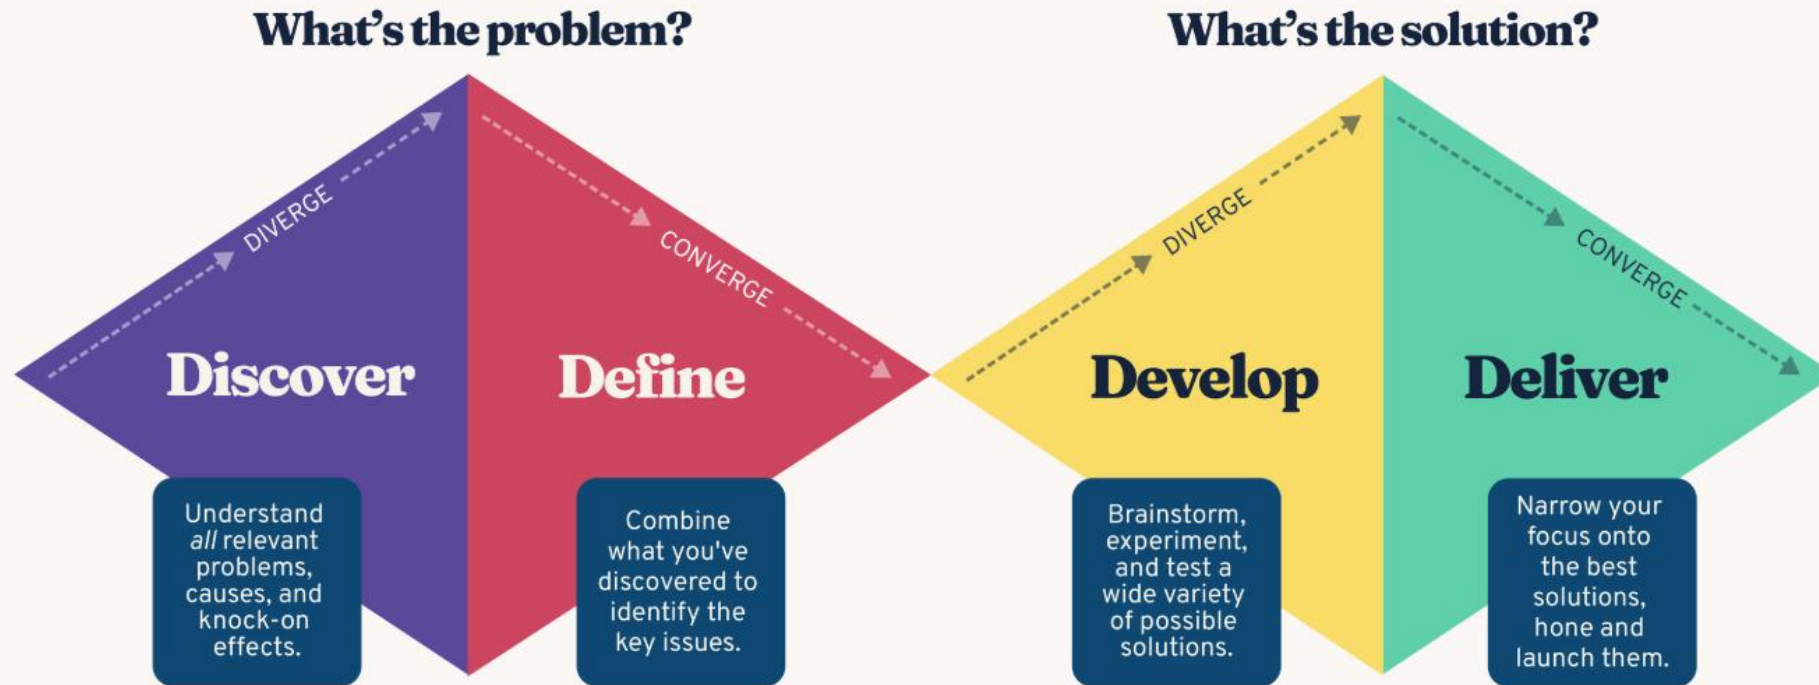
What's the problem?

What's the solution?

DIVERGE

CONVERGE

DIVERGE

CONVERGE

Discover

Define

Develop

Deliver

Understand *all* relevant problems, causes, and knock-on effects.

Combine what you've discovered to identify the key issues.

Brainstorm, experiment, and test a wide variety of possible solutions.

Narrow your focus onto the best solutions, hone and launch them.